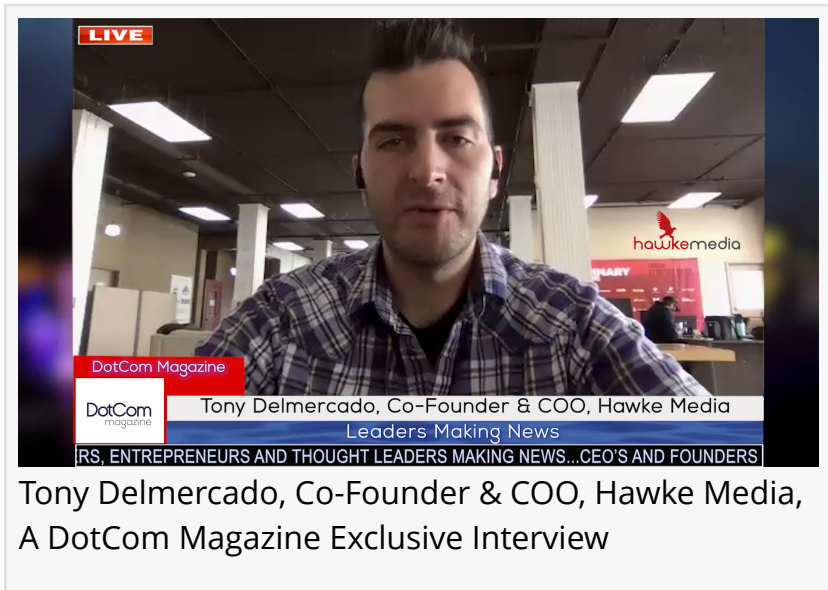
LIVE

hawkemedia

NARY

DotCom Magazine

DotCom magazine

Tony Delmercado, Co-Founder & COO, Hawke Media

Leaders Making News

RS, ENTREPRENEURS AND THOUGHT LEADERS MAKING NEWS...CEO'S AND FOUNDERS

Tony Delmercado, Co-Founder & COO, Hawke Media, A DotCom Magazine Exclusive Interview